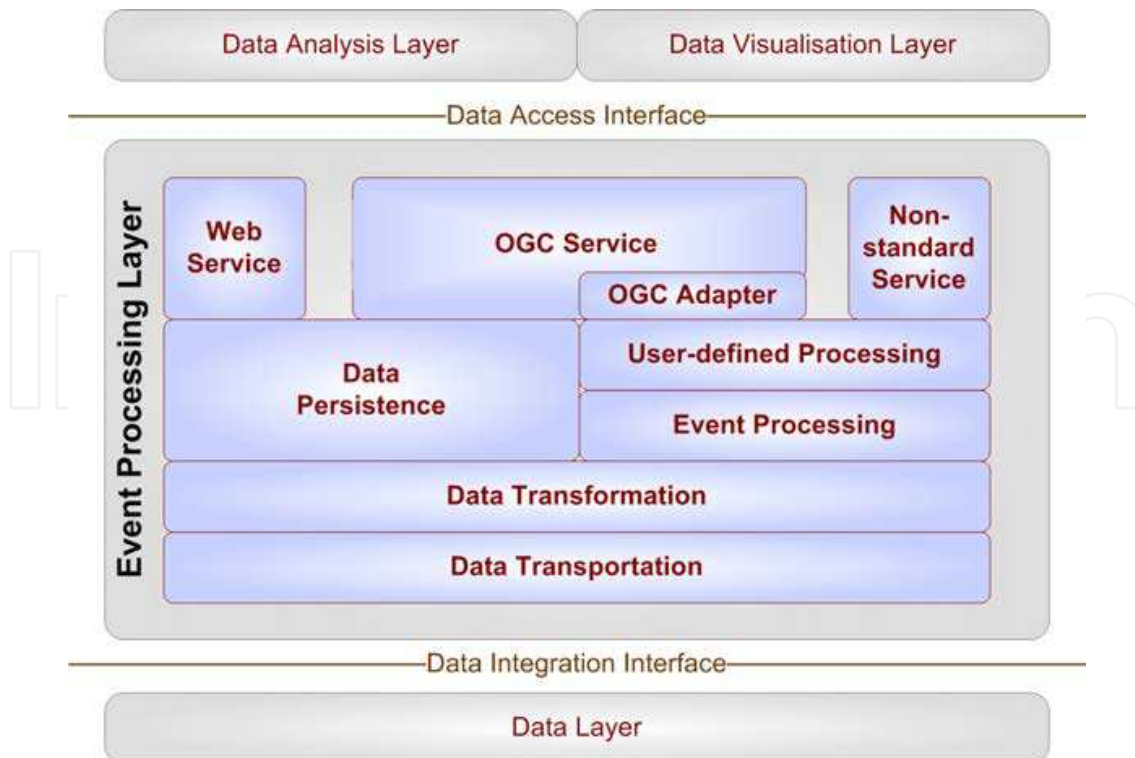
Data Analysis Layer

Data Visualisation Layer

Data Access Interface

Event Processing Layer

Web Service

OGC Service

OGC Adapter

Non-standard Service

Data Persistence

User-defined Processing

Event Processing

Data Transformation

Data Transportation

Data Integration Interface

Data Layer